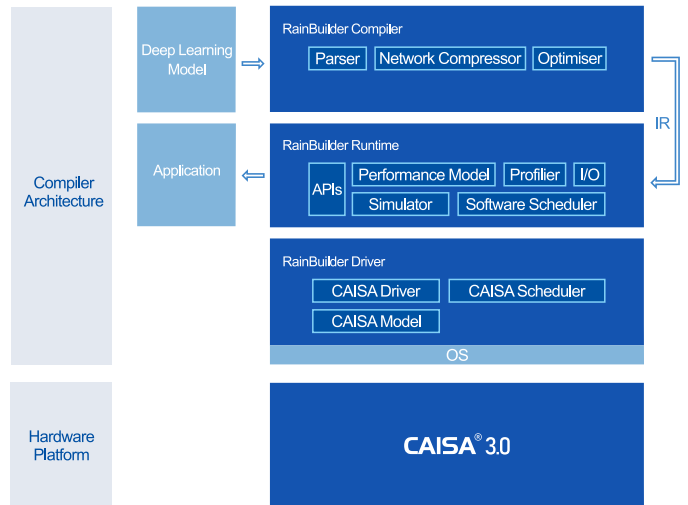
Compiler Architecture

Deep Learning Model

RainBuilder Compiler

Parser

Network Compressor

Optimiser

IR

Application

RainBuilder Runtime

APIs

Performance Model

Profiler

I/O

Simulator

Software Scheduler

RainBuilder Driver

CAISA Driver

CAISA Scheduler

CAISA Model

OS

Hardware Platform

CAISA® 3.0